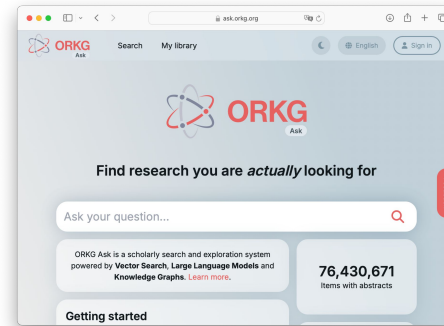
ask.orkg.org

ORKG Ask

Search

My library

English

Sign in

ORKG Ask

Find research you are *actually* looking for

Ask your question...

ORKG Ask is a scholarly search and exploration system powered by **Vector Search**, **Large Language Models** and **Knowledge Graphs**. Learn more.

76,430,671
Items with abstracts

Getting started